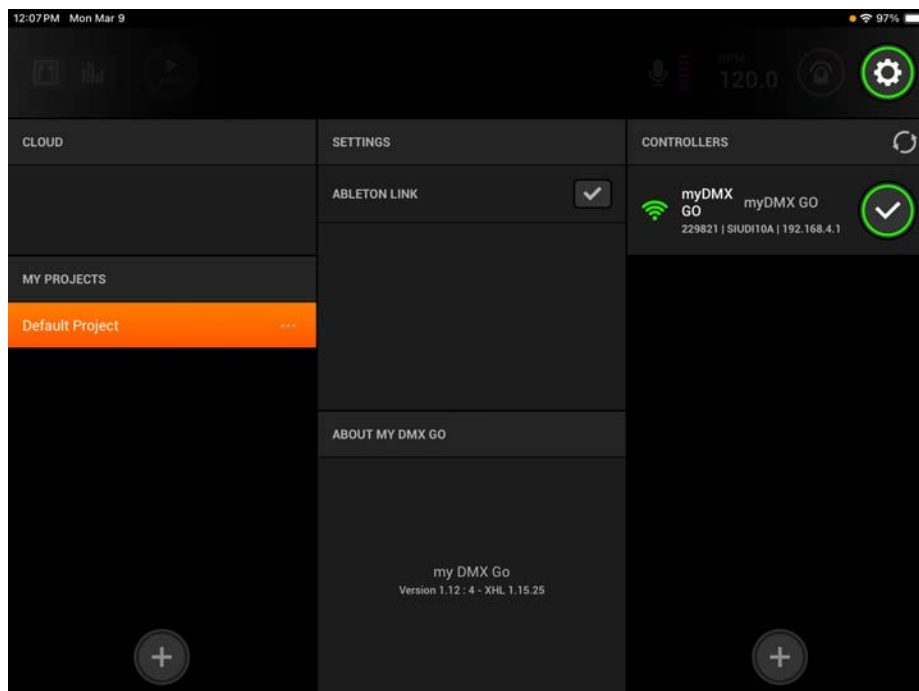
12:07 PM Mon Mar 9

97%

BPM
120.0

CLOUD

MY PROJECTS

Default Project

SETTINGS

ABLETON LINK

ABOUT MY DMX GO

my DMX Go
Version 1.12 : 4 - XHL 1.15.25

CONTROLLERS

myDMX GO
myDMX GO
229821 | SIUDI10A | 192.168.4.1